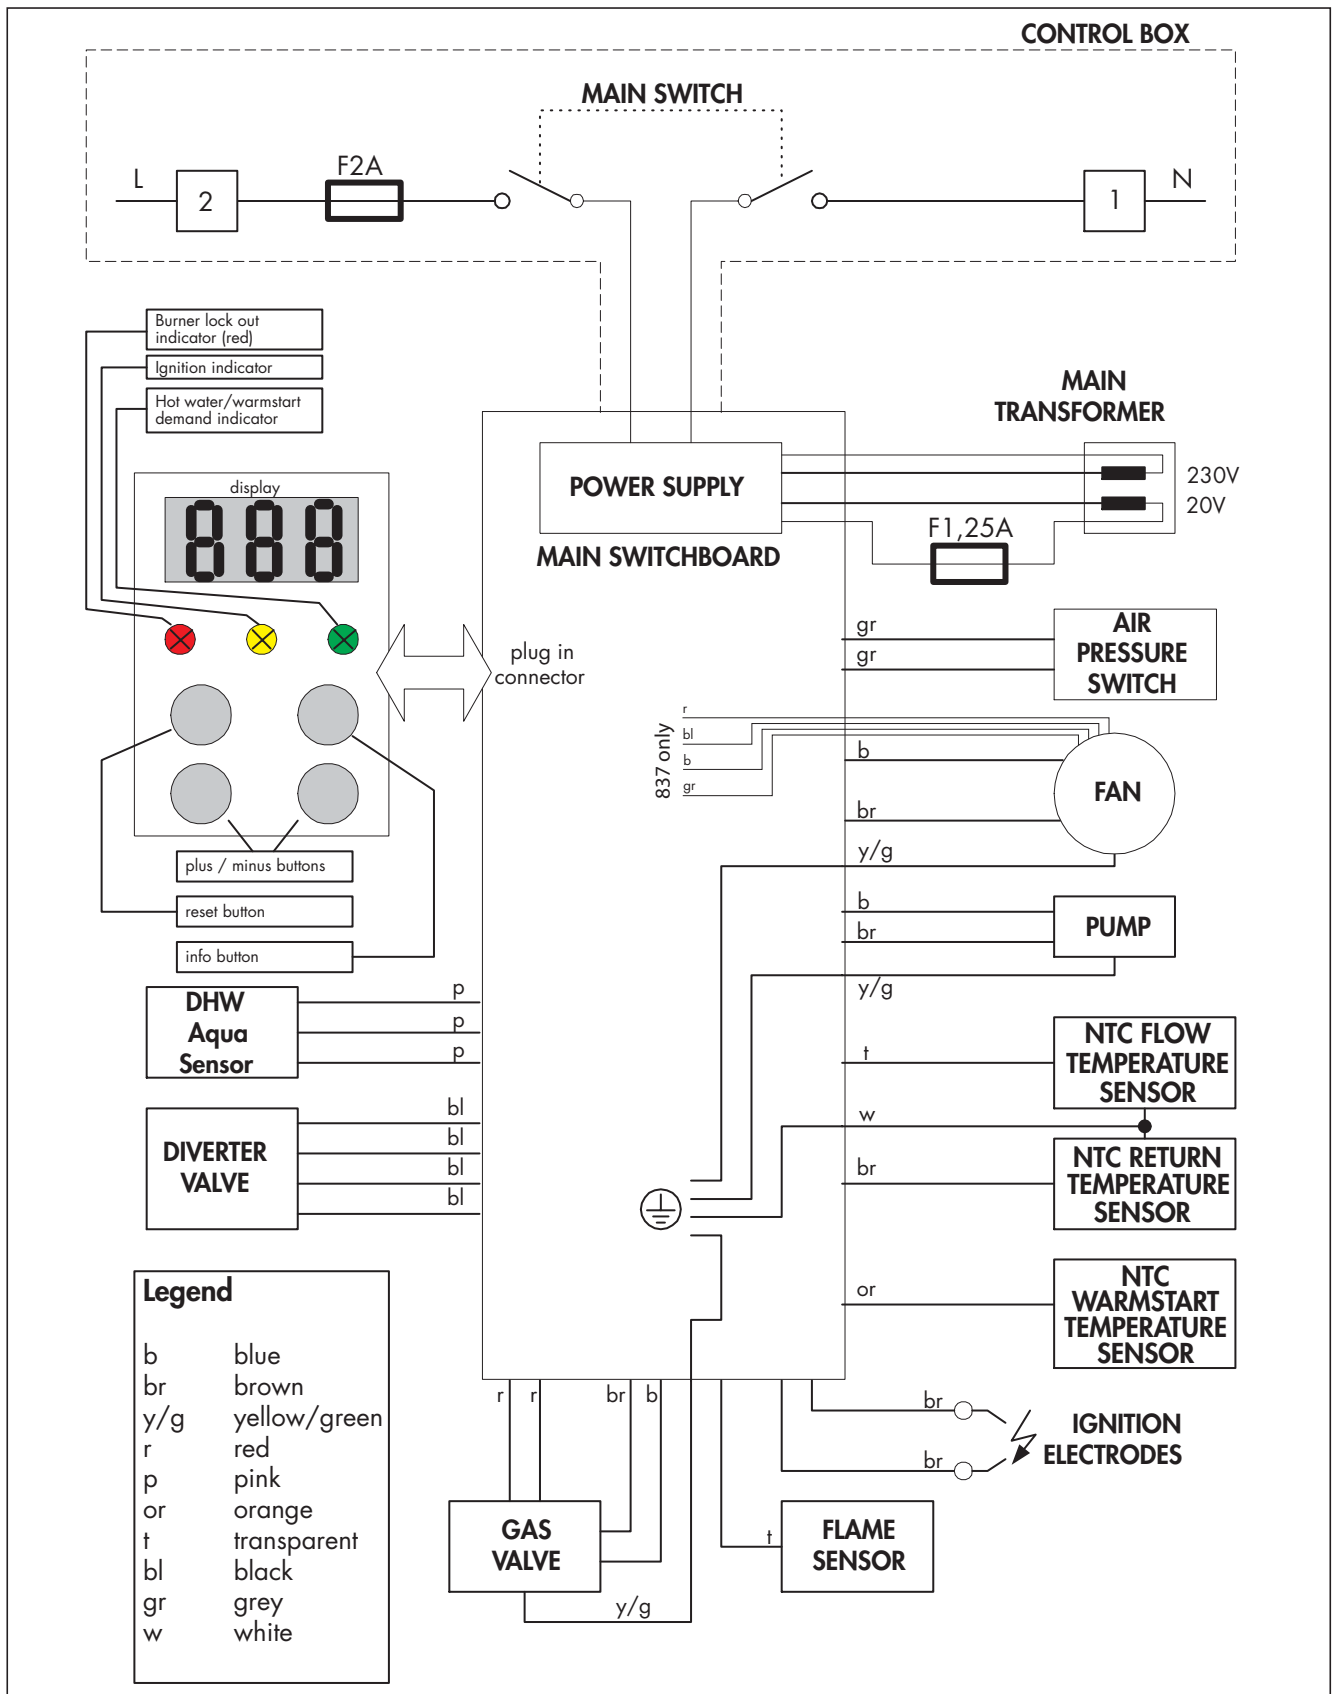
CONTROL BOX

MAIN SWITCH

L

2

F2A

1

N

Burner lock out indicator (red)

Ignition indicator

Hot water/warmstart demand indicator

display

888

plug in connector

POWER SUPPLY

MAIN SWITCHBOARD

MAIN TRANSFORMER

230V

20V

F1,25A

gr

gr

AIR PRESSURE SWITCH

837 only

r

bl

b

gr

b

br

FAN

y/g

b

br

PUMP

y/g

plus / minus buttons

reset button

info button

DHW Aqua Sensor

p

p

p

DIVERTER VALVE

bl

bl

bl

bl

t

NTC FLOW TEMPERATURE SENSOR

w

br

NTC RETURN TEMPERATURE SENSOR

or

NTC WARMSTART TEMPERATURE SENSOR

Legend

| | |
|---|---|
| b | blue |
| br | brown |
| y/g | yellow/green |
| r | red |
| p | pink |
| or | orange |
| t | transparent |
| bl | black |
| gr | grey |
| w | white |

r r br b

GAS VALVE

y/g

br

br

IGNITION ELECTRODES

t

FLAME SENSOR